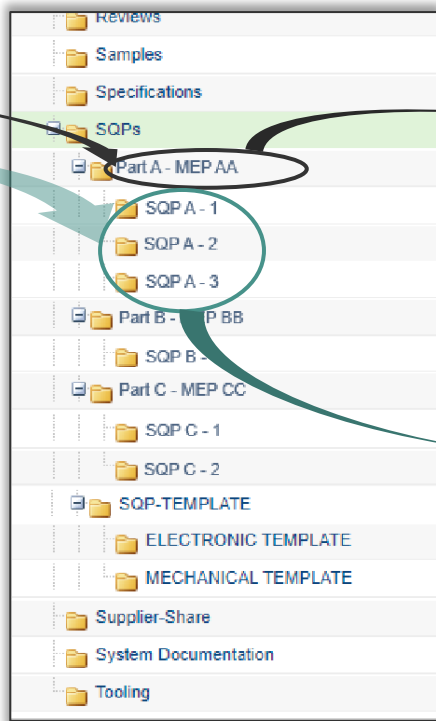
Reviews
Samples
Specifications
SQPs
Part A - MEP AA
SQP A - 1
SQP A - 2
SQP A - 3
Part B - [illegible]P BB
SQP B - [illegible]
Part C - MEP CC
SQP C - 1
SQP C - 2
SQP-TEMPLATE
ELECTRONIC TEMPLATE
MECHANICAL TEMPLATE
Supplier-Share
System Documentation
Tooling